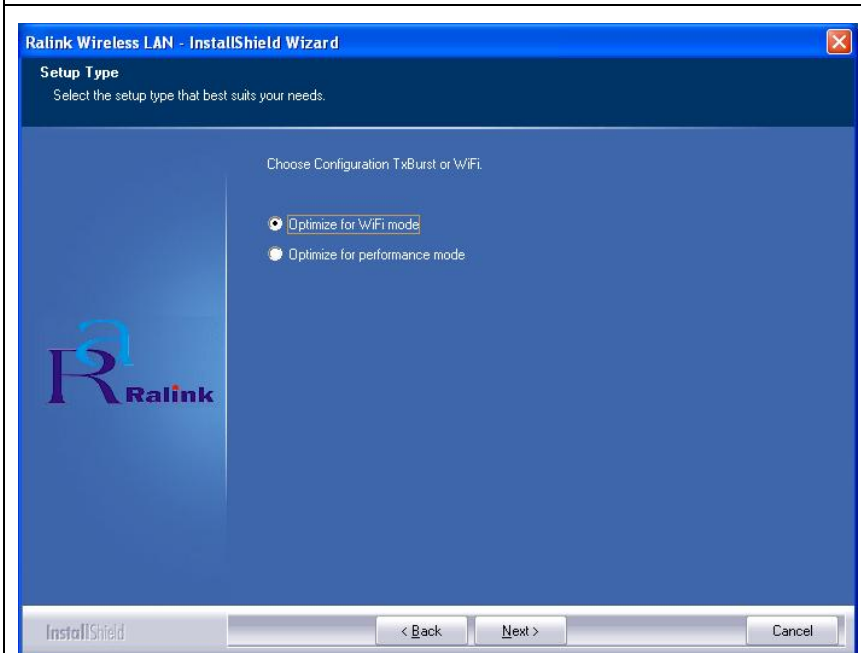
Ralink Wireless LAN - InstallShield Wizard

Setup Type
Select the setup type that best suits your needs.

Choose Configuration TxBurst or WiFi.

Optimize for WiFi mode
Optimize for performance mode

Ralink

InstallShield

< Back
Next >
Cancel